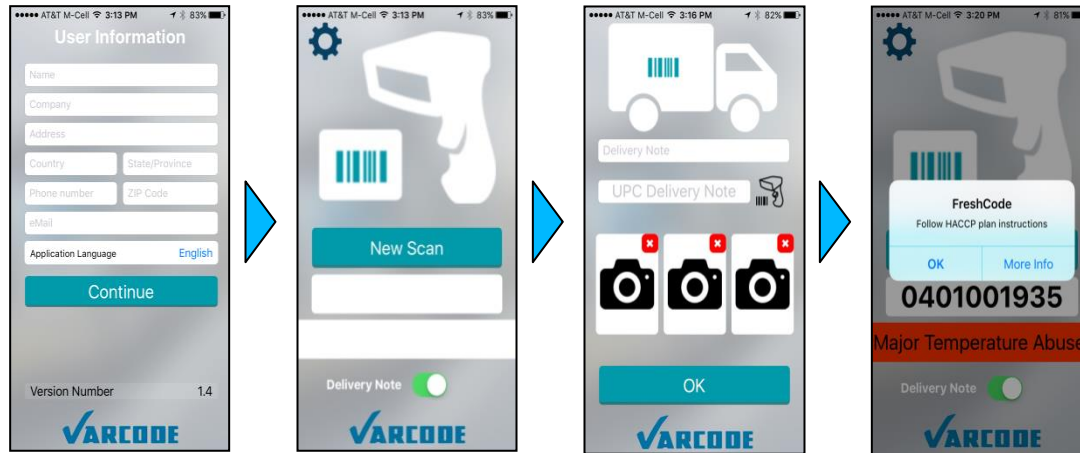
••••• AT&T M-Cell 3:13 PM 83%

User Information

Name

Company

Address

Country

State/Province

Phone number

ZIP Code

eMail

Application Language English

Continue

Version Number 1.4

VARCODE

••••• AT&T M-Cell 3:13 PM 83%

New Scan

Delivery Note

VARCODE

••••• AT&T M-Cell 3:16 PM 82%

Delivery Note

UPC Delivery Note

OK

VARCODE

••••• AT&T M-Cell 3:20 PM 81%

FreshCode

Follow HACCP plan instructions

OK

More Info

0401001935

Major Temperature Abuse

Delivery Note

VARCODE